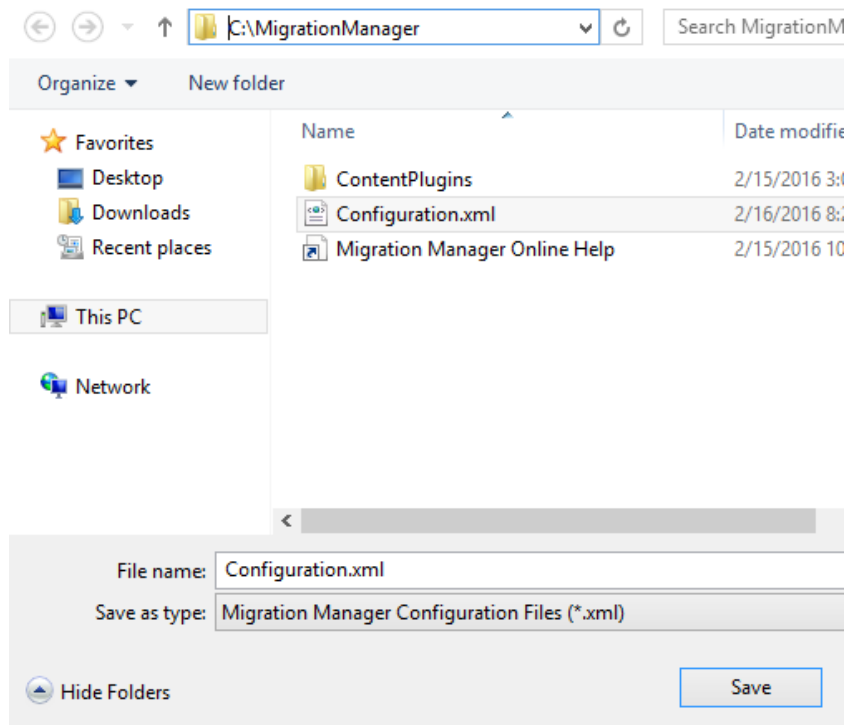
C:\MigrationManager

Search MigrationM

Organize ▾ New folder

Favorites
Desktop
Downloads
Recent places

This PC

Network

| Name | Date modifie |
|---|---|
| ContentPlugins | 2/15/2016 3:0 |
| Configuration.xml | 2/16/2016 8:2 |
| Migration Manager Online Help | 2/15/2016 10 |

File name: Configuration.xml

Save as type: Migration Manager Configuration Files (*.xml)

Hide Folders

Save